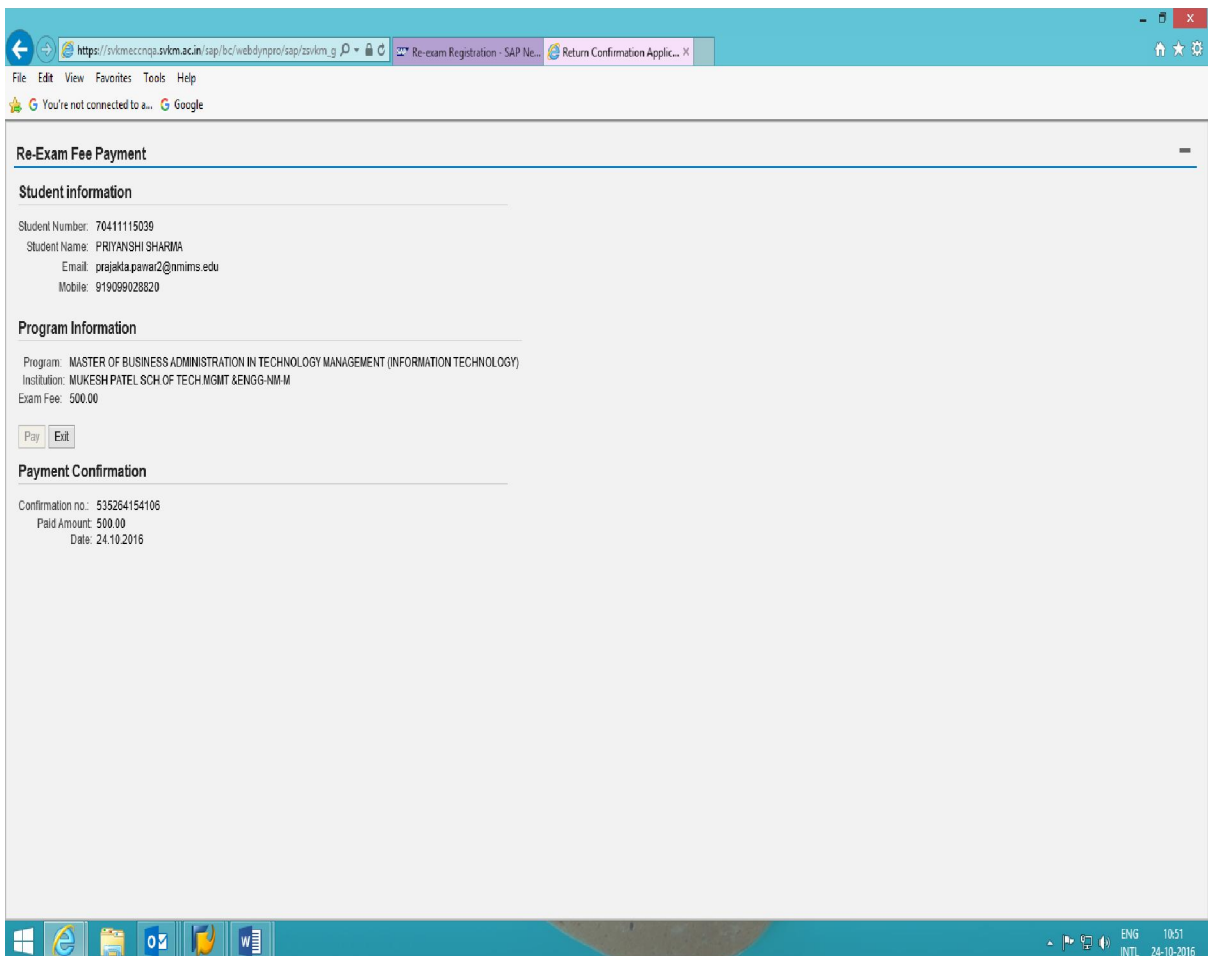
https://svkmeccnqa.svkm.ac.in/sap/bc/webdynpro/sap/zsvkm_g
Re-exam Registration - SAP Ne...
Return Confirmation Applic...

File Edit View Favorites Tools Help

G You're not connected to a... G Google

Re-Exam Fee Payment

Student information

Student Number: 70411115039
Student Name: PRIYANSHI SHARMA
Email: prajakta.pawar2@nmims.edu
Mobile: 919099028820

Program Information

Program: MASTER OF BUSINESS ADMINISTRATION IN TECHNOLOGY MANAGEMENT (INFORMATION TECHNOLOGY)
Institution: MUKESH PATEL SCH.OF TECH.MGMT &ENGG-NM-M
Exam Fee: 500.00

Pay Exit

Payment Confirmation

Confirmation no.: 535264154106
Paid Amount: 500.00
Date: 24.10.2016

ENG INTL 10:51 24-10-2016